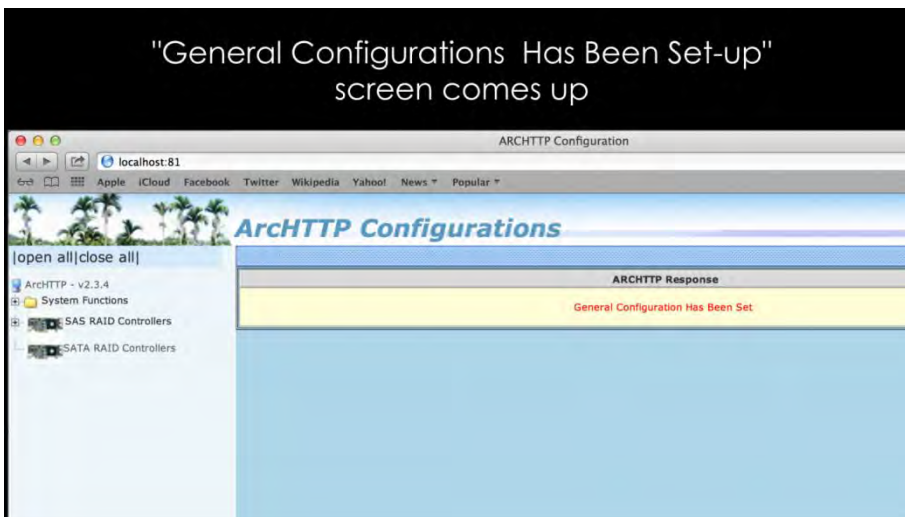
"General Configurations Has Been Set-up" screen comes up

ARCHTTP Configuration

localhost:81

Apple iCloud Facebook Twitter Wikipedia Yahoo! News ▾ Popular ▾

ArcHTTP Configurations

|open all|close all|

ArcHTTP - v2.3.4
System Functions
SAS RAID Controllers
SATA RAID Controllers

| ARCHTTP Response |
|---|
| General Configuration Has Been Set |